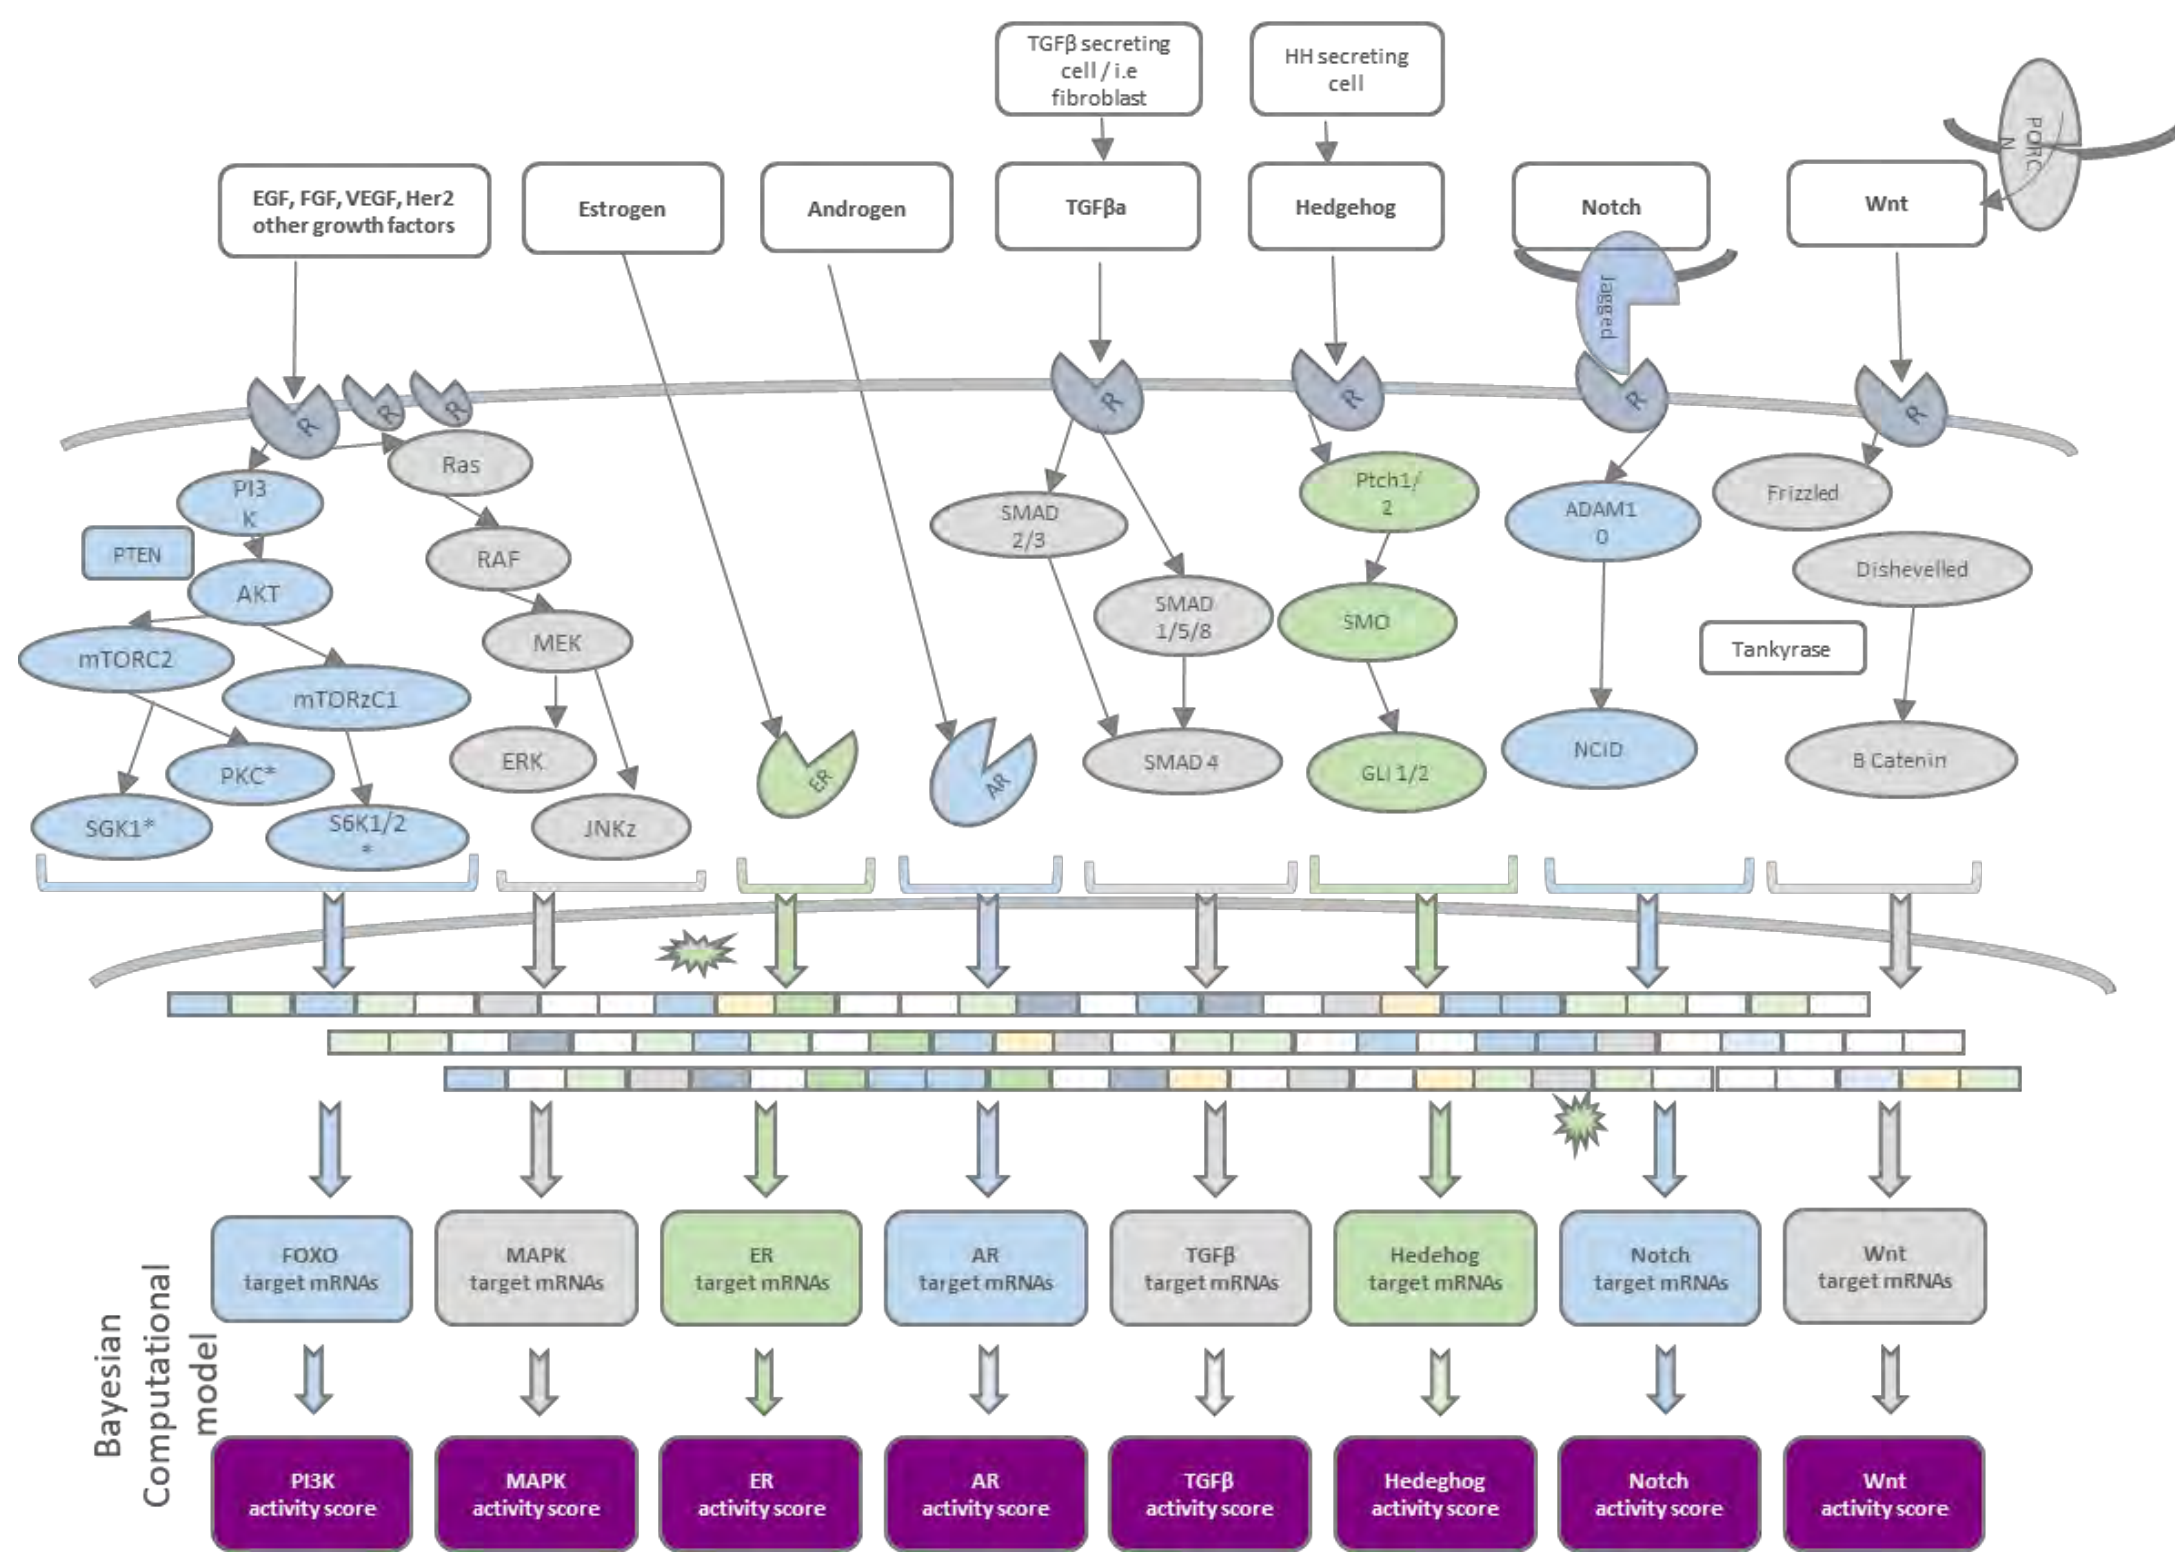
TGFβ secreting cell / i.e fibroblast

HH secreting cell

PORCN

EGF, FGF, VEGF, Her2 other growth factors

Estrogen

Androgen

TGFβa

Hedgehog

Notch

Wnt

Jagged

R

R

R

R

R

R

R

PI3K

Ras

PTEN

RAF

AKT

MEK

mTORC2

mTORzC1

ERK

PKC*

JNKz

SGK1*

S6K1/2 *

ER

AR

SMAD 2/3

SMAD 1/5/8

SMAD 4

Ptch1/2

SMO

GLI 1/2

ADAM10

NCID

Frizzled

Dishevelled

Tankyrase

B Catenin

FOXO target mRNAs

MAPK target mRNAs

ER target mRNAs

AR target mRNAs

TGFβ target mRNAs

Hedehog target mRNAs

Notch target mRNAs

Wnt target mRNAs

Bayesian Computational model

PI3K activity score

MAPK activity score

ER activity score

AR activity score

TGFβ activity score

Hedeghog activity score

Notch activity score

Wnt activity score